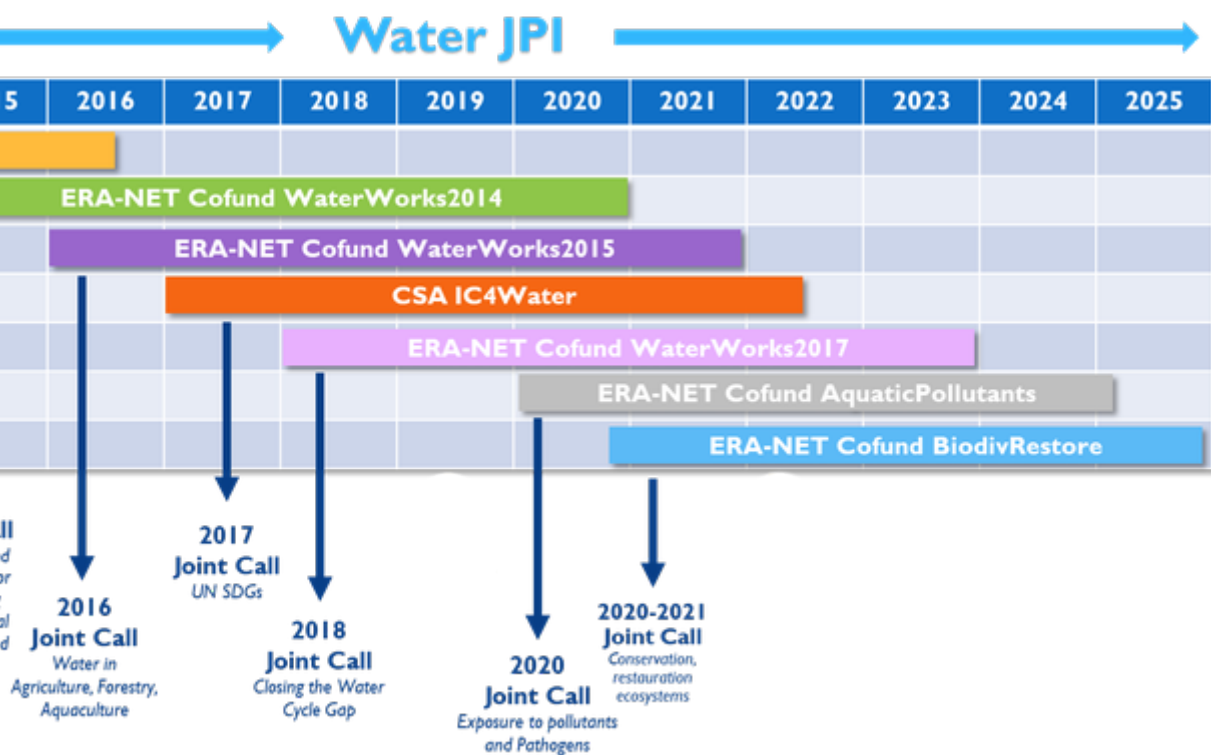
Water JPI

| 5 | 2016 | 2017 | 2018 | 2019 | 2020 | 2021 | 2022 | 2023 | 2024 | 2025 |
|---|---|---|---|---|---|---|---|---|---|---|

ERA-NET Cofund WaterWorks2014

ERA-NET Cofund WaterWorks2015

CSA IC4Water

ERA-NET Cofund WaterWorks2017

ERA-NET Cofund AquaticPollutants

ERA-NET Cofund BiodivRestore

ll
d
or
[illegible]
al
d

2016
Joint Call
Water in Agriculture, Forestry, Aquaculture

2017
Joint Call
UN SDGs

2018
Joint Call
Closing the Water Cycle Gap

2020
Joint Call
Exposure to pollutants and Pathogens

2020-2021
Joint Call
Conservation, restauration ecosystems